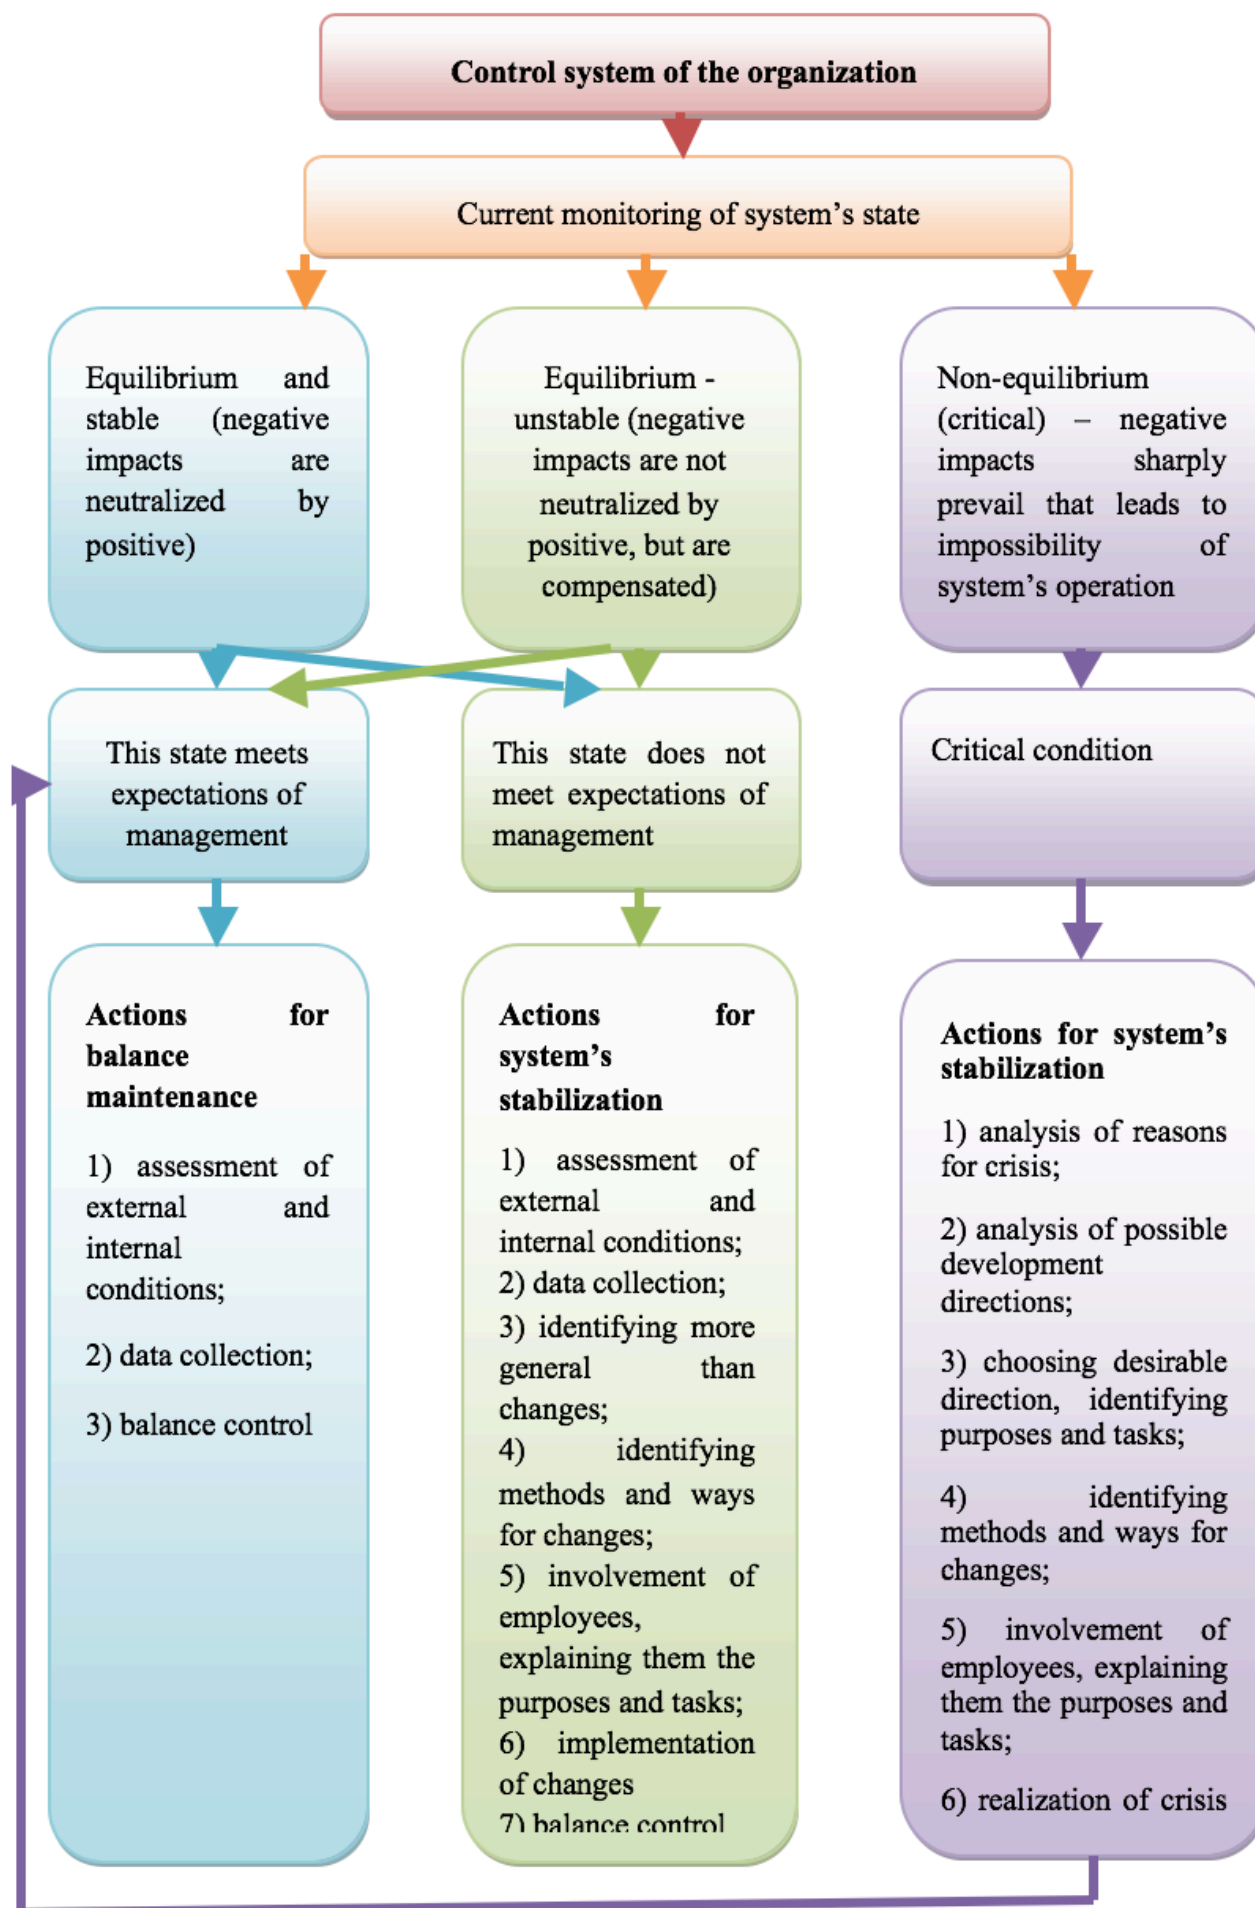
Control system of the organization

Current monitoring of system's state

Equilibrium and stable (negative impacts are neutralized by positive)

Equilibrium - unstable (negative impacts are not neutralized by positive, but are compensated)

Non-equilibrium (critical) – negative impacts sharply prevail that leads to impossibility of system's operation

This state meets expectations of management

This state does not meet expectations of management

Critical condition

Actions for balance maintenance

1) assessment of external and internal conditions;

2) data collection;

3) balance control

Actions for system's stabilization

1) assessment of external and internal conditions;
2) data collection;
3) identifying more general than changes;
4) identifying methods and ways for changes;
5) involvement of employees, explaining them the purposes and tasks;
6) implementation of changes
7) balance control

Actions for system's stabilization

1) analysis of reasons for crisis;

2) analysis of possible development directions;

3) choosing desirable direction, identifying purposes and tasks;

4) identifying methods and ways for changes;

5) involvement of employees, explaining them the purposes and tasks;

6) realization of crisis